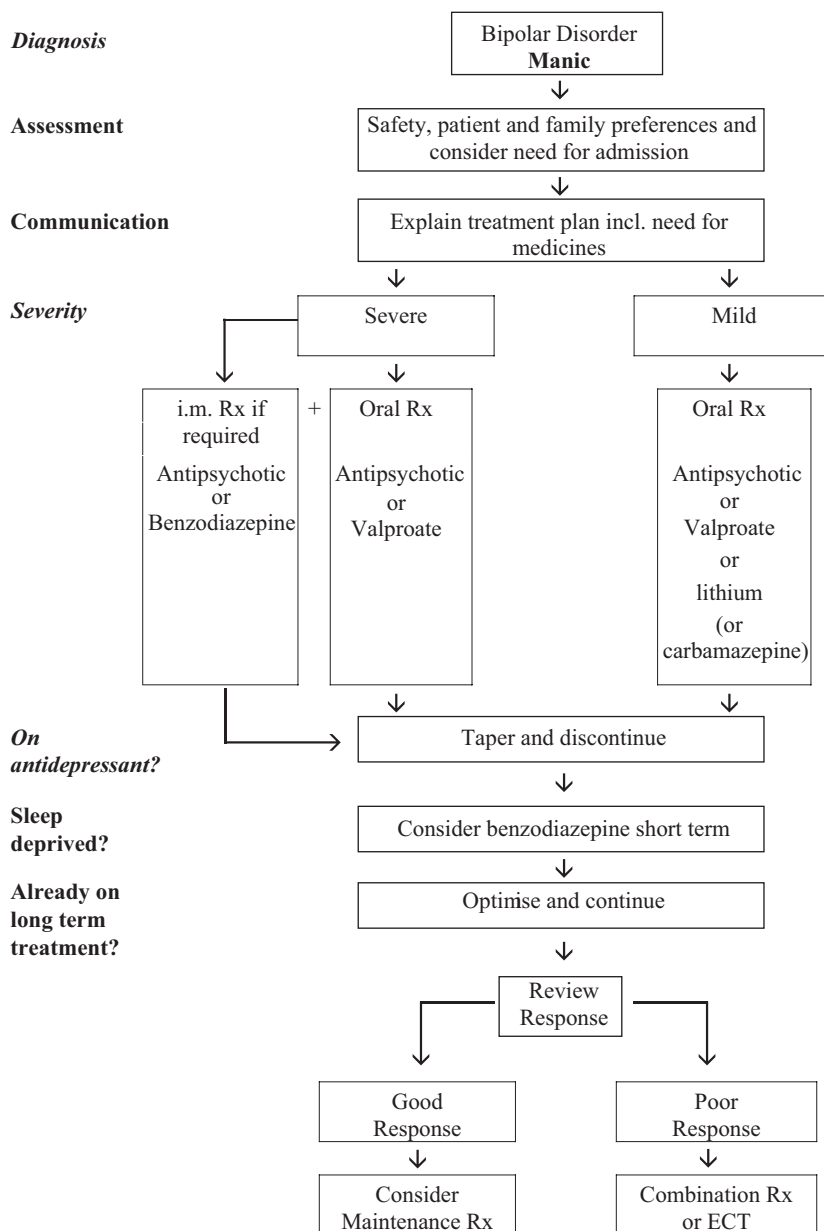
*Diagnosis*

Bipolar Disorder
**Manic**

**Assessment**

Safety, patient and family preferences and consider need for admission

**Communication**

Explain treatment plan incl. need for medicines

*Severity*

Severe

Mild

i.m. Rx if required

Antipsychotic
or
Benzodiazepine

+

Oral Rx

Antipsychotic
or
Valproate

Oral Rx

Antipsychotic
or
Valproate
or
lithium
(or carbamazepine)

*On antidepressant?*

Taper and discontinue

**Sleep deprived?**

Consider benzodiazepine short term

**Already on long term treatment?**

Optimise and continue

Review Response

Good Response

Consider Maintenance Rx

Poor Response

Combination Rx or ECT